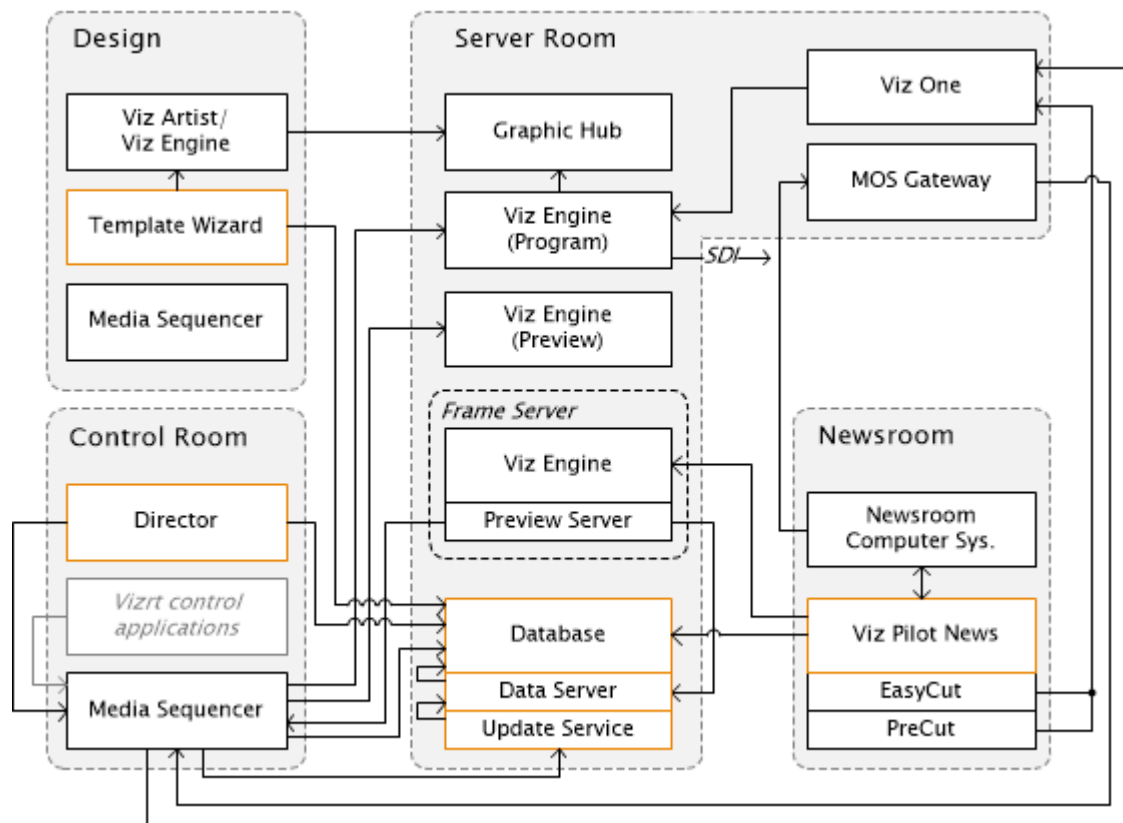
Design

Viz Artist/
Viz Engine

Template Wizard

Media Sequencer

Control Room

Director

Vizrt control
applications

Media Sequencer

Server Room

Graphic Hub

Viz Engine
(Program)

Viz Engine
(Preview)

Frame Server

Viz Engine

Preview Server

Database

Data Server

Update Service

Viz One

MOS Gateway

SDI

Newsroom

Newsroom
Computer Sys.

Viz Pilot News

EasyCut

PreCut